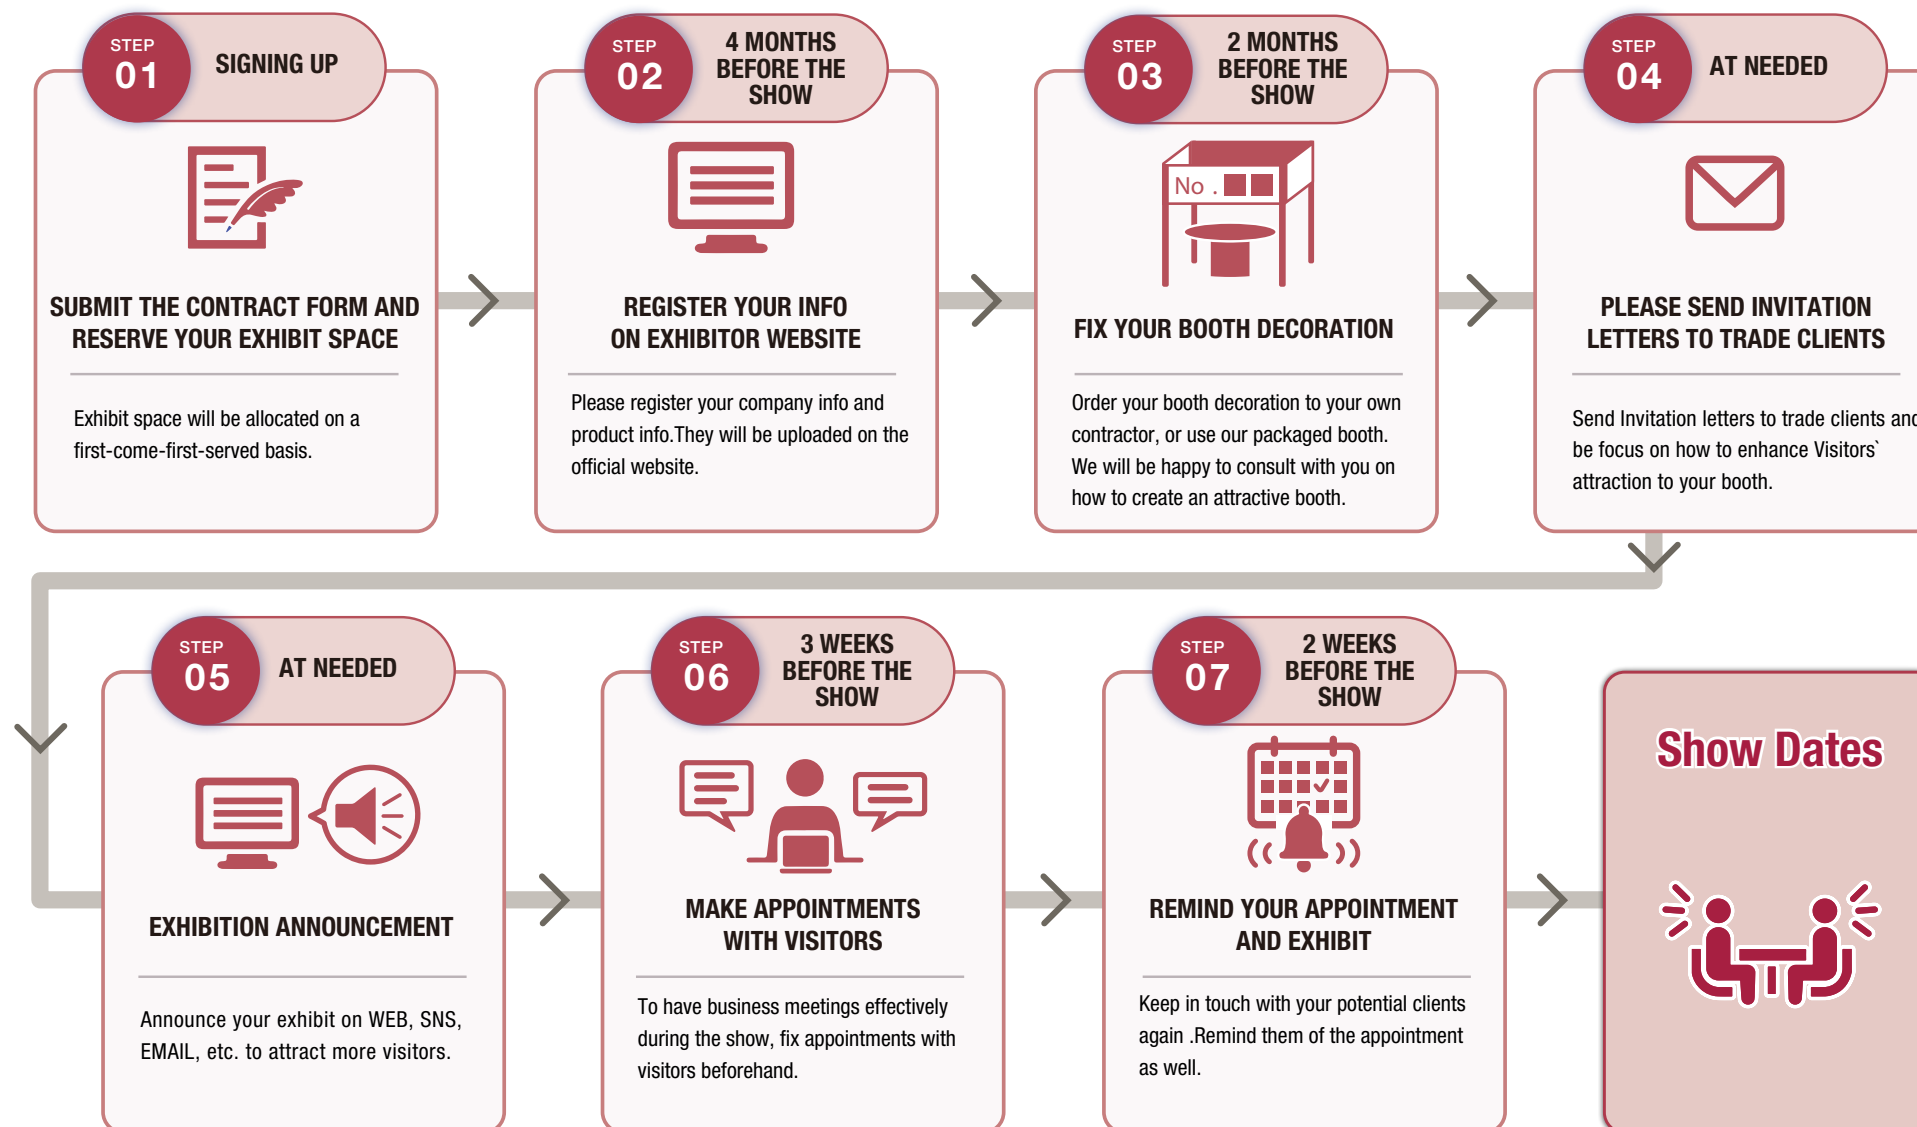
STEP 01 SIGNING UP

SUBMIT THE CONTRACT FORM AND RESERVE YOUR EXHIBIT SPACE

Exhibit space will be allocated on a first-come-first-served basis.

STEP 02 4 MONTHS BEFORE THE SHOW

REGISTER YOUR INFO ON EXHIBITOR WEBSITE

Please register your company info and product info.They will be uploaded on the official website.

STEP 03 2 MONTHS BEFORE THE SHOW

No .

FIX YOUR BOOTH DECORATION

Order your booth decoration to your own contractor, or use our packaged booth. We will be happy to consult with you on how to create an attractive booth.

STEP 04 AT NEEDED

PLEASE SEND INVITATION LETTERS TO TRADE CLIENTS

Send Invitation letters to trade clients and be focus on how to enhance Visitors` attraction to your booth.

STEP 05 AT NEEDED

EXHIBITION ANNOUNCEMENT

Announce your exhibit on WEB, SNS, EMAIL, etc. to attract more visitors.

STEP 06 3 WEEKS BEFORE THE SHOW

MAKE APPOINTMENTS WITH VISITORS

To have business meetings effectively during the show, fix appointments with visitors beforehand.

STEP 07 2 WEEKS BEFORE THE SHOW

REMIND YOUR APPOINTMENT AND EXHIBIT

Keep in touch with your potential clients again .Remind them of the appointment as well.

Show Dates